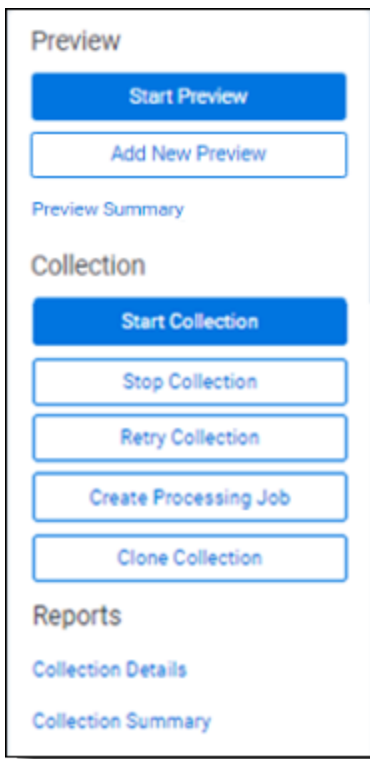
Preview

Start Preview

Add New Preview

Preview Summary

Collection

Start Collection

Stop Collection

Retry Collection

Create Processing Job

Clone Collection

Reports

Collection Details

Collection Summary